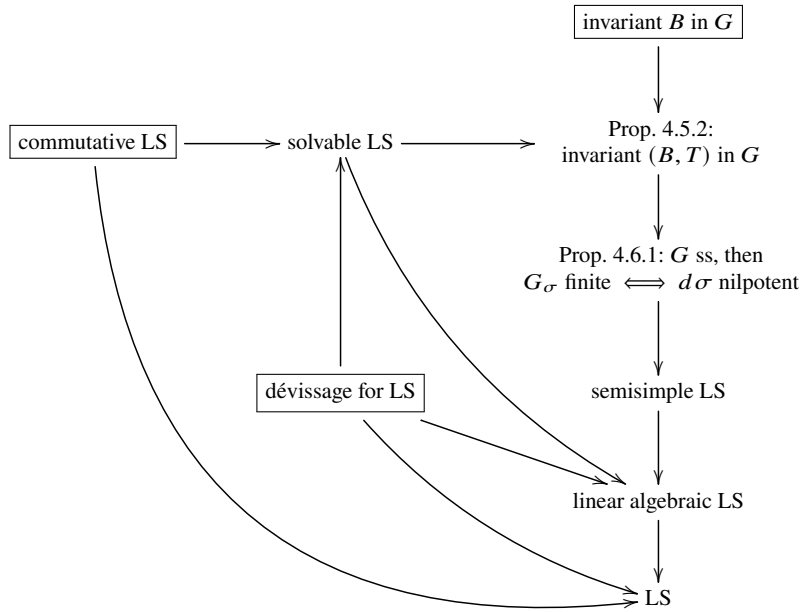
invariant $B$ in $G$

commutative LS

solvable LS

Prop. 4.5.2: invariant $(B, T)$ in $G$

Prop. 4.6.1: $G$ ss, then $G_\sigma$ finite $\iff$ $d\sigma$ nilpotent

dévissage for LS

semisimple LS

linear algebraic LS

LS